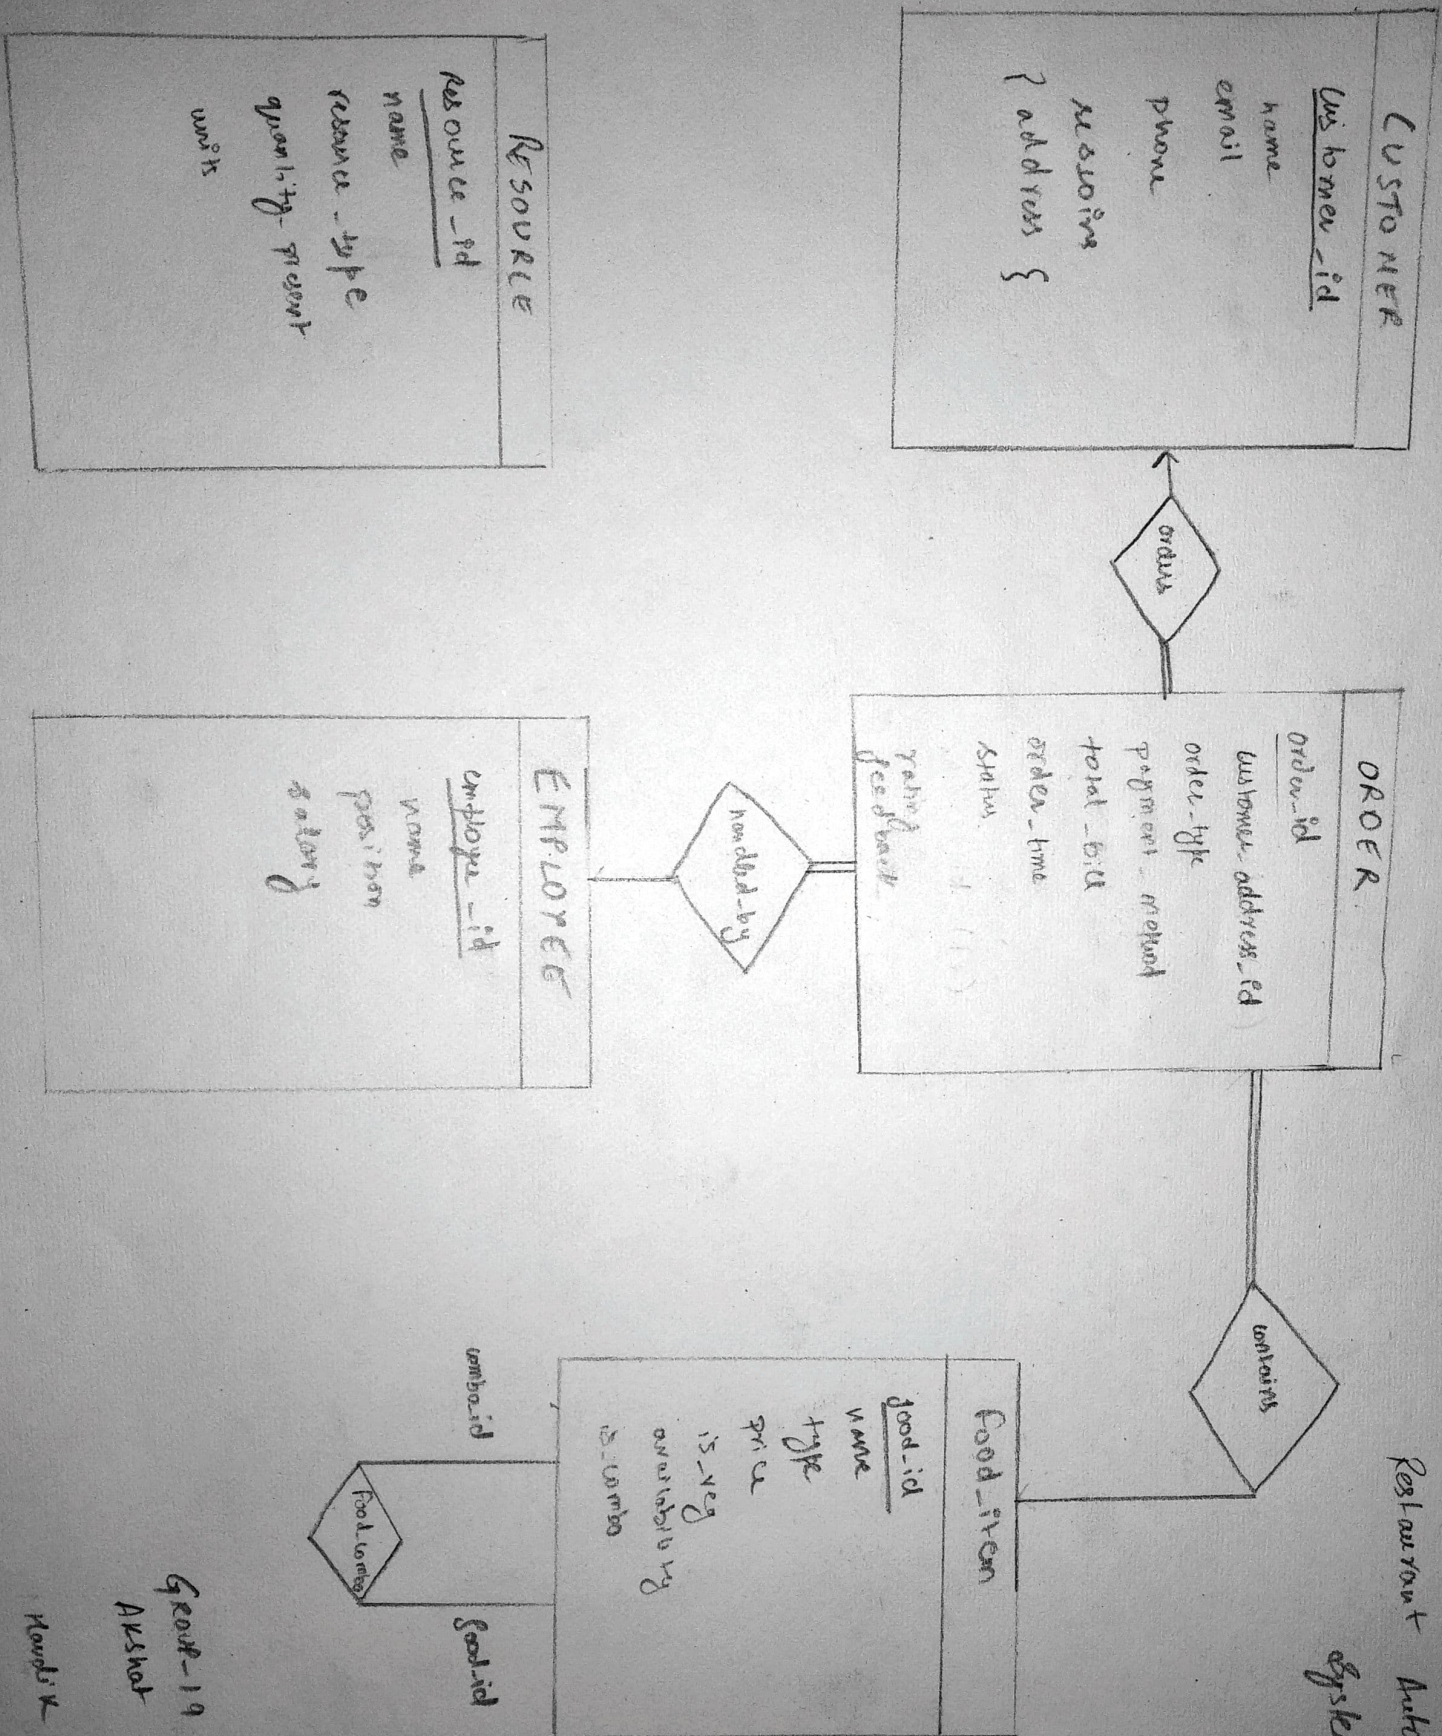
CUSTOMER
customer_id
name
email
phone
reasons
? address {

RESOURCE
resource_id
name
resource_type
quality_present
units

orders

ORDER
order_id
customer_address_id
order_type
payment_method
total_bill
order_time
status
rating
feedback

handled_by

EMPLOYEE
employee_id
name
position
salary

contains

food_item
food_id
name
type
price
is_veg
availability
is_combo

combo_id
food_combo
food_id

Restaurant Auto
System

Group-19
Akshat
Kaushik